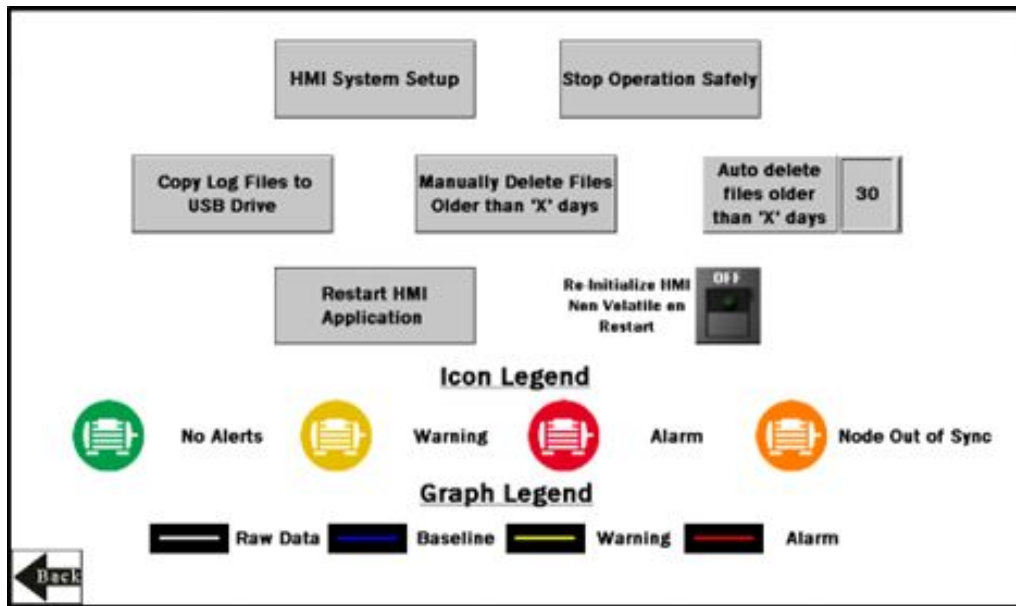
HMI System Setup

Stop Operation Safely

Copy Log Files to USB Drive

Manually Delete Files Older than 'X' days

Auto delete files older than 'X' days

30

Restart HMI Application

Re-Initialize HMI Non Volatile on Restart

OFF

Icon Legend

No Alerts

Warning

Alarm

Node Out of Sync

Graph Legend

Raw Data

Baseline

Warning

Alarm

Back